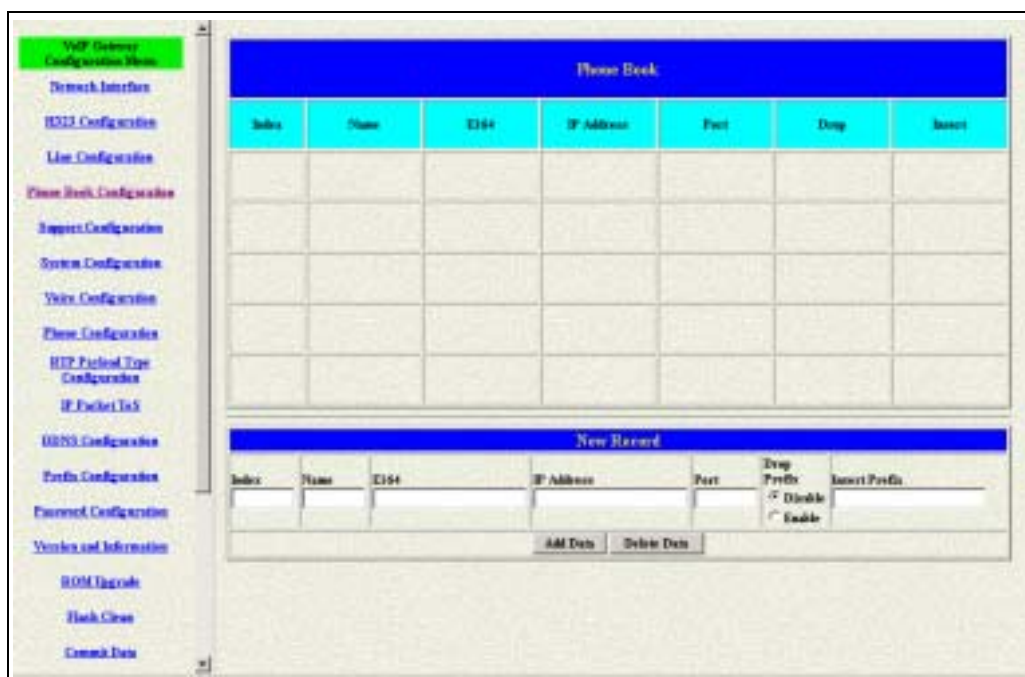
VoIP Gateway Configuration Menu

Network Interface

H323 Configuration

Line Configuration

Phone Book Configuration

Support Configuration

System Configuration

Voice Configuration

Phone Configuration

RTP Payload Type Configuration

IP Packet ToS

DDNS Configuration

Prefix Configuration

Password Configuration

Version and Information

ROM Upgrade

Flash Clean

Commit Data

Phone Book

| Index | Name | E164 | IP Address | Port | Drop | Insert |
|---|---|---|---|---|---|---|
| | | | | | | |
| | | | | | | |
| | | | | | | |
| | | | | | | |
| | | | | | | |

New Record

Index Name E164 IP Address Port Drop Prefix Insert Prefix

Disable

Enable

Add Data Delete Data